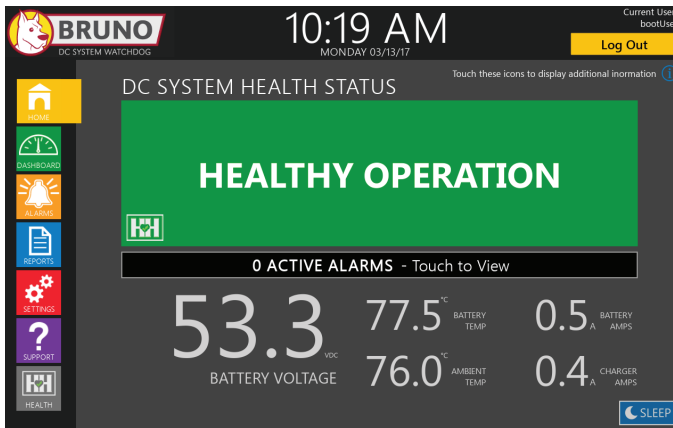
BRUNO
DC SYSTEM WATCHDOG

10:19 AM
MONDAY 03/13/17

Current User
bootUser

Log Out

HOME
DASHBOARD
ALARMS
REPORTS
SETTINGS
SUPPORT
HEALTH

DC SYSTEM HEALTH STATUS

Touch these icons to display additional inormation

HEALTHY OPERATION

0 ACTIVE ALARMS - Touch to View

53.3 VDC
BATTERY VOLTAGE

77.5 °C BATTERY TEMP

76.0 °C AMBIENT TEMP

0.5 A BATTERY AMPS

0.4 A CHARGER AMPS

SLEEP